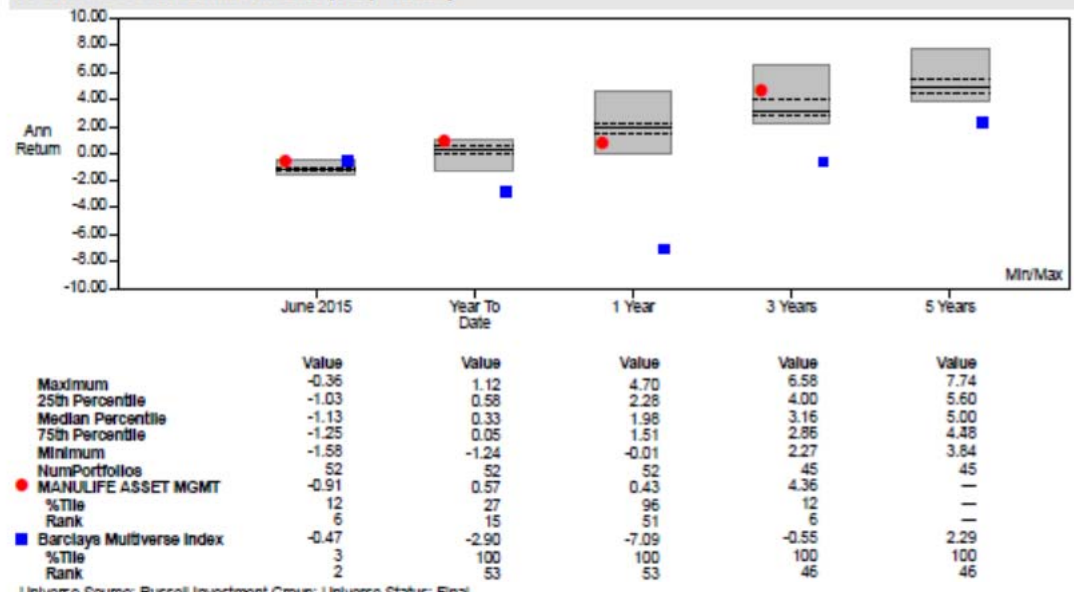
10.00
8.00
6.00
4.00
2.00
0.00
-2.00
-4.00
-6.00
-8.00
-10.00

Ann Return

Min/Max

June 2015 | Year To Date | 1 Year | 3 Years | 5 Years

| | Value | Value | Value | Value | Value |
|---|---|---|---|---|---|
| Maximum | -0.36 | 1.12 | 4.70 | 6.58 | 7.74 |
| 25th Percentile | -1.03 | 0.58 | 2.28 | 4.00 | 5.60 |
| Median Percentile | -1.13 | 0.33 | 1.98 | 3.16 | 5.00 |
| 75th Percentile | -1.25 | 0.05 | 1.51 | 2.86 | 4.48 |
| Minimum | -1.58 | -1.24 | -0.01 | 2.27 | 3.84 |
| NumPortfolios | 52 | 52 | 52 | 45 | 45 |
| MANULIFE ASSET MGMT | -0.91 | 0.57 | 0.43 | 4.36 | — |
| %Tile | 12 | 27 | 96 | 12 | — |
| Rank | 6 | 15 | 51 | 6 | — |
| Barclays Multiverse Index | -0.47 | -2.90 | -7.09 | -0.55 | 2.29 |
| %Tile | 3 | 100 | 100 | 100 | 100 |
| Rank | 2 | 53 | 53 | 46 | 46 |

Universe Source: Russell Investment Group; Universe Status: Final